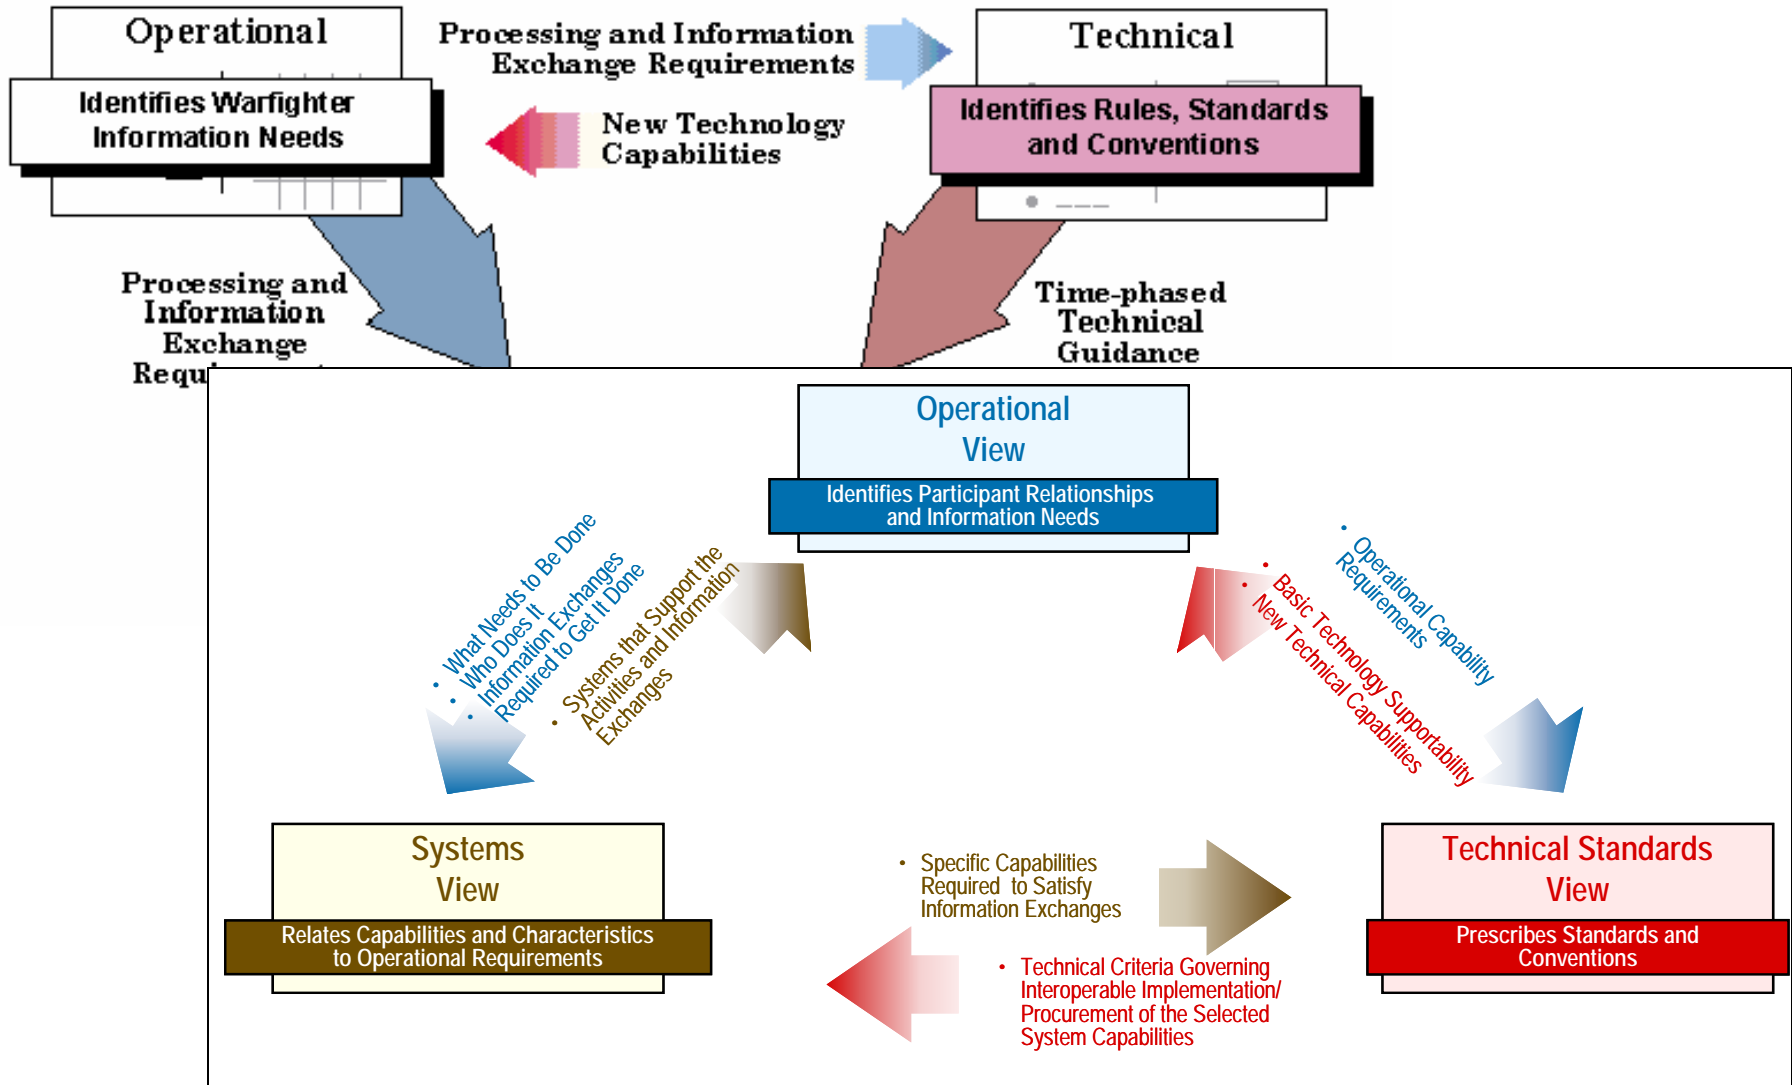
Operational

Identifies Warfighter Information Needs

Processing and Information Exchange Requirements

New Technology Capabilities

Technical

Identifies Rules, Standards and Conventions

Processing and Information Exchange Requ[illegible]

Time-phased Technical Guidance

Operational View

Identifies Participant Relationships and Information Needs

• What Needs to Be Done
• Who Does It
• Information Exchanges Required to Get It Done

• Systems that Support the Activities and Information Exchanges

• Operational Capability Requirements

• Basic Technology Supportability
• New Technical Capabilities

Systems View

Relates Capabilities and Characteristics to Operational Requirements

• Specific Capabilities Required to Satisfy Information Exchanges

• Technical Criteria Governing Interoperable Implementation/ Procurement of the Selected System Capabilities

Technical Standards View

Prescribes Standards and Conventions